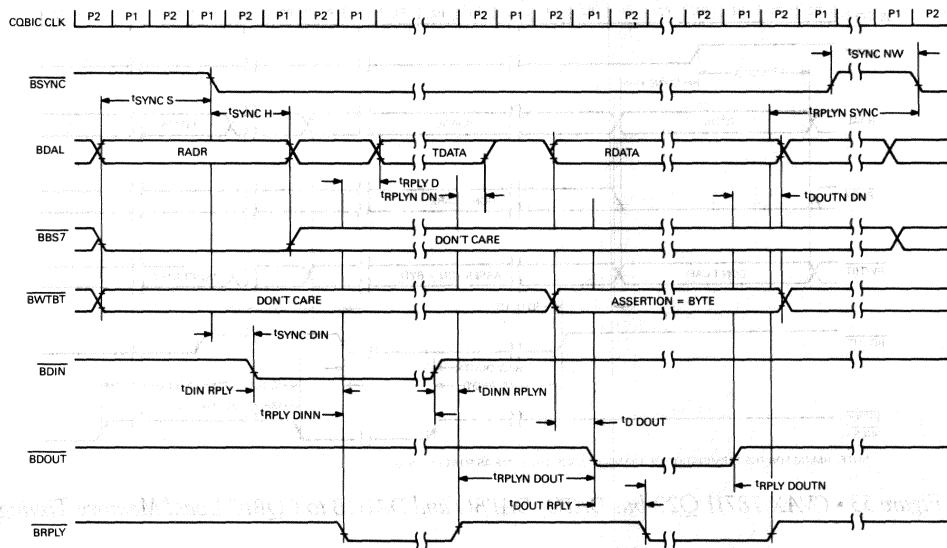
CQBIC CLK P2 P1 P2 P1 P2 P1 P2 P1 P2 P1 P2 P1 P2 P2 P1 P2 P1 P1 P2

$t_{SYNC\ NW}$

$\overline{BSYNC}$

$t_{SYNC\ S}$

$t_{SYNC\ H}$

$t_{RPLYN\ SYNC}$

BDAL

RADR

TDATA

RDATA

$t_{RPLY\ D}$

$t_{RPLYN\ DN}$

$t_{DOUTN\ DN}$

$\overline{BBS7}$

DON'T CARE

$\overline{BWTBT}$

DON'T CARE

ASSERTION = BYTE

$t_{SYNC\ DIN}$

$\overline{BDIN}$

$t_{DIN\ RPLY}$

$t_{DINN\ RPLYN}$

$t_{RPLY\ DINN}$

$t_{D\ DOUT}$

$\overline{BDOUT}$

$t_{RPLYN\ DOUT}$

$t_{RPLY\ DOUTN}$

$t_{DOUT\ RPLY}$

$\overline{BRPLY}$

Figure 5 • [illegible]